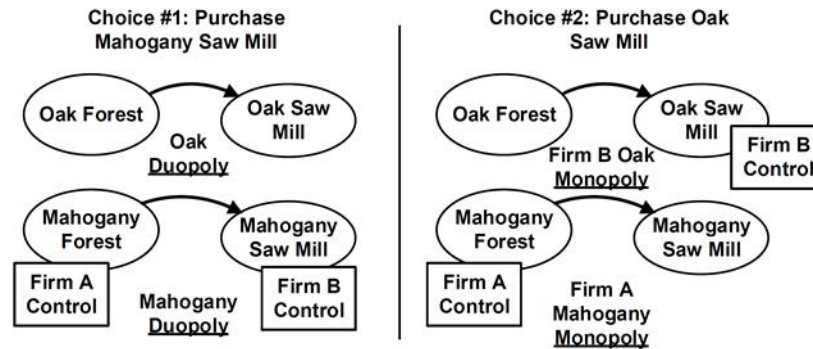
Choice #1: Purchase Mahogany Saw Mill

Oak Forest

Oak Saw Mill

Oak Duopoly

Mahogany Forest

Mahogany Saw Mill

Firm A Control

Mahogany Duopoly

Firm B Control

Choice #2: Purchase Oak Saw Mill

Oak Forest

Oak Saw Mill

Firm B Control

Firm B Oak Monopoly

Mahogany Forest

Mahogany Saw Mill

Firm A Control

Firm A Mahogany Monopoly